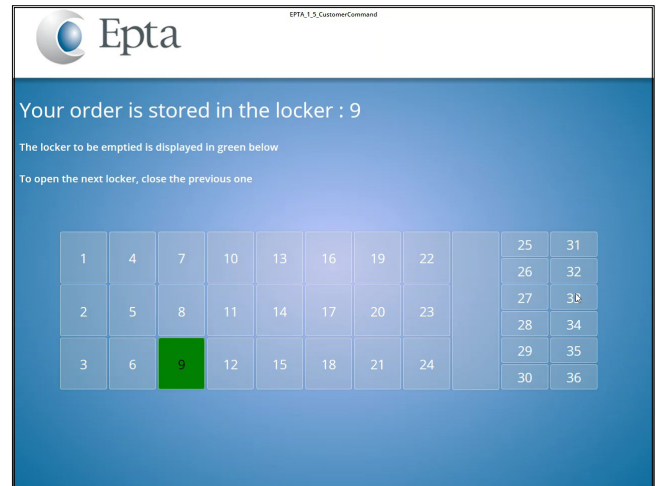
Epta

EPTA_1_5_CustomerCommand

Your order is stored in the locker : 9

The locker to be emptied is displayed in green below

To open the next locker, close the previous one

| 1 | 4 | 7 | 10 | 13 | 16 | 19 | 22 | | 25 | 31 |
|---|---|---|---|---|---|---|---|---|---|---|
| | | | | | | | | | 26 | 32 |
| 2 | 5 | 8 | 11 | 14 | 17 | 20 | 23 | | 27 | 33 |
| | | | | | | | | | 28 | 34 |
| 3 | 6 | 9 | 12 | 15 | 18 | 21 | 24 | | 29 | 35 |
| | | | | | | | | | 30 | 36 |